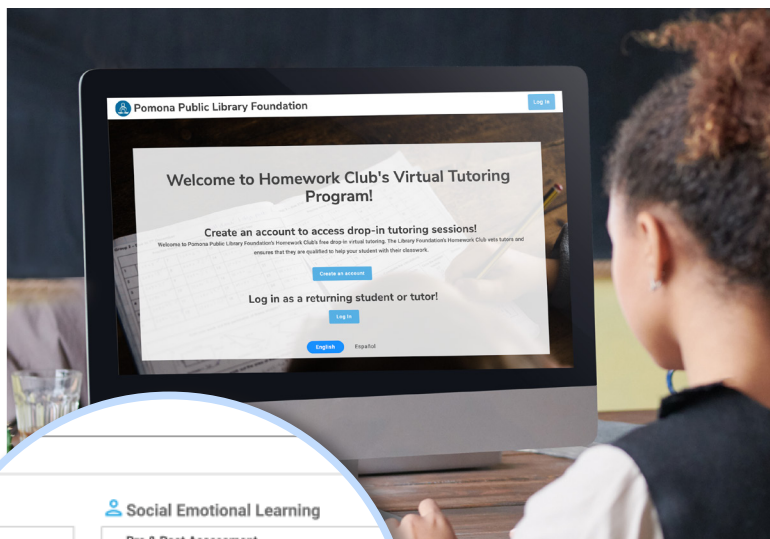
Pomona Public Library Foundation

Log in

Welcome to Homework Club's Virtual Tutoring Program!

Create an account to access drop-in tutoring sessions!

Welcome to Pomona Public Library Foundation's Homework Club's free drop-in virtual tutoring. The Library Foundation's Homework Club vets tutors and ensures that they are qualified to help your student with their classwork.

Create an account

Log in as a returning student or tutor!

Log In

English

Español

Social Emotional Learning

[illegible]